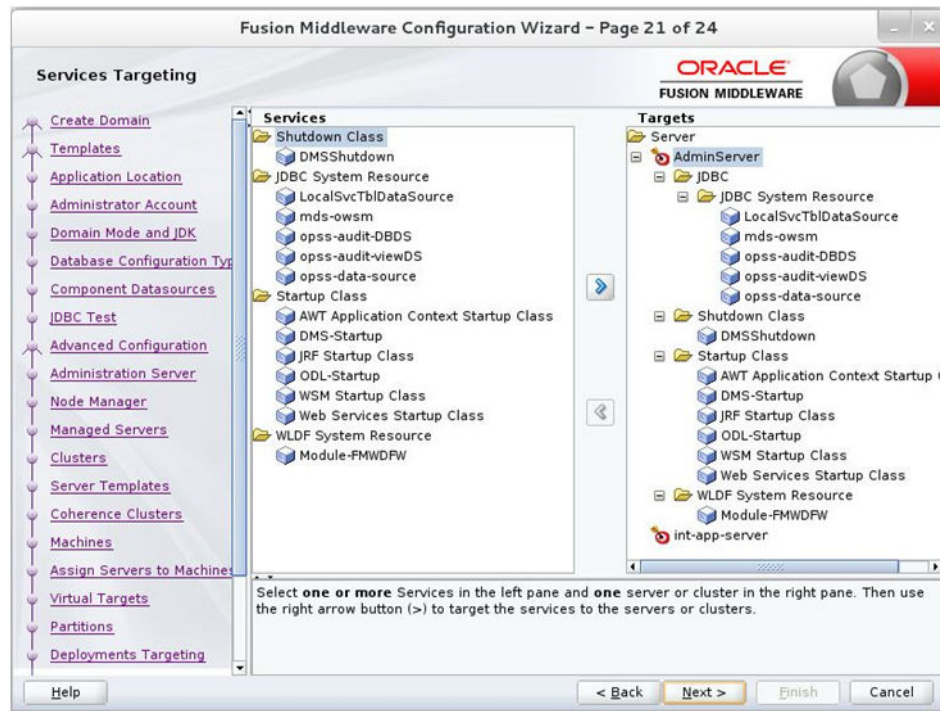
Fusion Middleware Configuration Wizard - Page 21 of 24

Services Targeting

ORACLE
FUSION MIDDLEWARE

Create Domain
Templates
Application Location
Administrator Account
Domain Mode and JDK
Database Configuration Typ
Component Datasources
JDBC Test
Advanced Configuration
Administration Server
Node Manager
Managed Servers
Clusters
Server Templates
Coherence Clusters
Machines
Assign Servers to Machines
Virtual Targets
Partitions
Deployments Targeting

Services
Shutdown Class
DMSShutdown
JDBC System Resource
LocalSvcTblDataSource
mds-owsm
opss-audit-DBDS
opss-audit-viewDS
opss-data-source
Startup Class
AWT Application Context Startup Class
DMS-Startup
JRF Startup Class
ODL-Startup
WSM Startup Class
Web Services Startup Class
WLDF System Resource
Module-FMWDFW

Targets
Server
AdminServer
JDBC
JDBC System Resource
LocalSvcTblDataSource
mds-owsm
opss-audit-DBDS
opss-audit-viewDS
opss-data-source
Shutdown Class
DMSShutdown
Startup Class
AWT Application Context Startup C
DMS-Startup
JRF Startup Class
ODL-Startup
WSM Startup Class
Web Services Startup Class
WLDF System Resource
Module-FMWDFW
int-app-server

Select **one or more** Services in the left pane and **one** server or cluster in the right pane. Then use the right arrow button (>) to target the services to the servers or clusters.

Help
< Back
Next >
Finish
Cancel